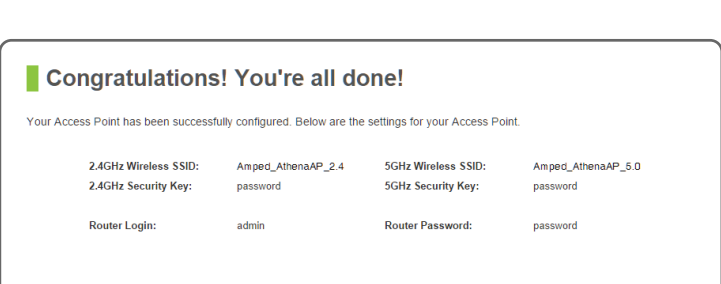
Congratulations! You're all done!

Your Access Point has been successfully configured. Below are the settings for your Access Point.

| | | | |
|---|---|---|---|
| 2.4GHz Wireless SSID: | Amped_AthenaAP_2.4 | 5GHz Wireless SSID: | Amped_AthenaAP_5.0 |
| 2.4GHz Security Key: | password | 5GHz Security Key: | password |
| Router Login: | admin | Router Password: | password |